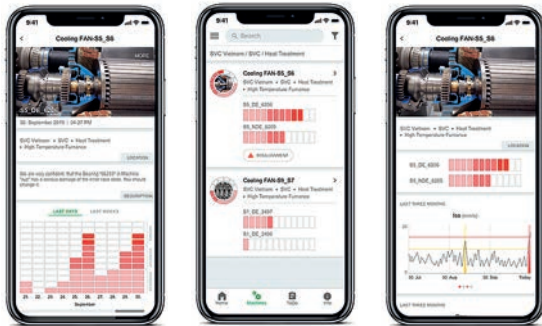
9:41

Cooling FAN-S5_S6

S5_DE_4205

02. September 2019 | 04:37 PM

SVC Vietnam • SVC • Heat Treatment • High Temperature Furnace

LOCATION

We are very confident that the Bearing "6220" in Machine "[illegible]" has a serious damage of the inner race state. We should change it.

DESCRIPTION

LAST DAYS

LAST WEEKS

21. 22. 23. 24. 25. 26. 27. 28. 29. 30. 31.

September

9:41

Search

SVC Vietnam / SVC / Heat Treatment

Cooling FAN-S5_S6

SVC Vietnam • SVC • Heat Treatment • High Temperature Furnace

S5_DE_4205

S5_NDE_6205

REQUIREMENT

Cooling FAN-S5_S7

SVC Vietnam • SVC • Heat Treatment • High Temperature Furnace

S1_DE_2497

S1_DE_2495

Home

Machines

Tasks

Info

9:41

Cooling FAN-S5_S6

SVC Vietnam • SVC • Heat Treatment • High Temperature Furnace

LOCATION

S5_DE_4205

S5_NDE_6205

LAST THREE MONTHS

Iso

30 Jul

30 Aug

30 Sep

Today

LAST THREE MONTHS